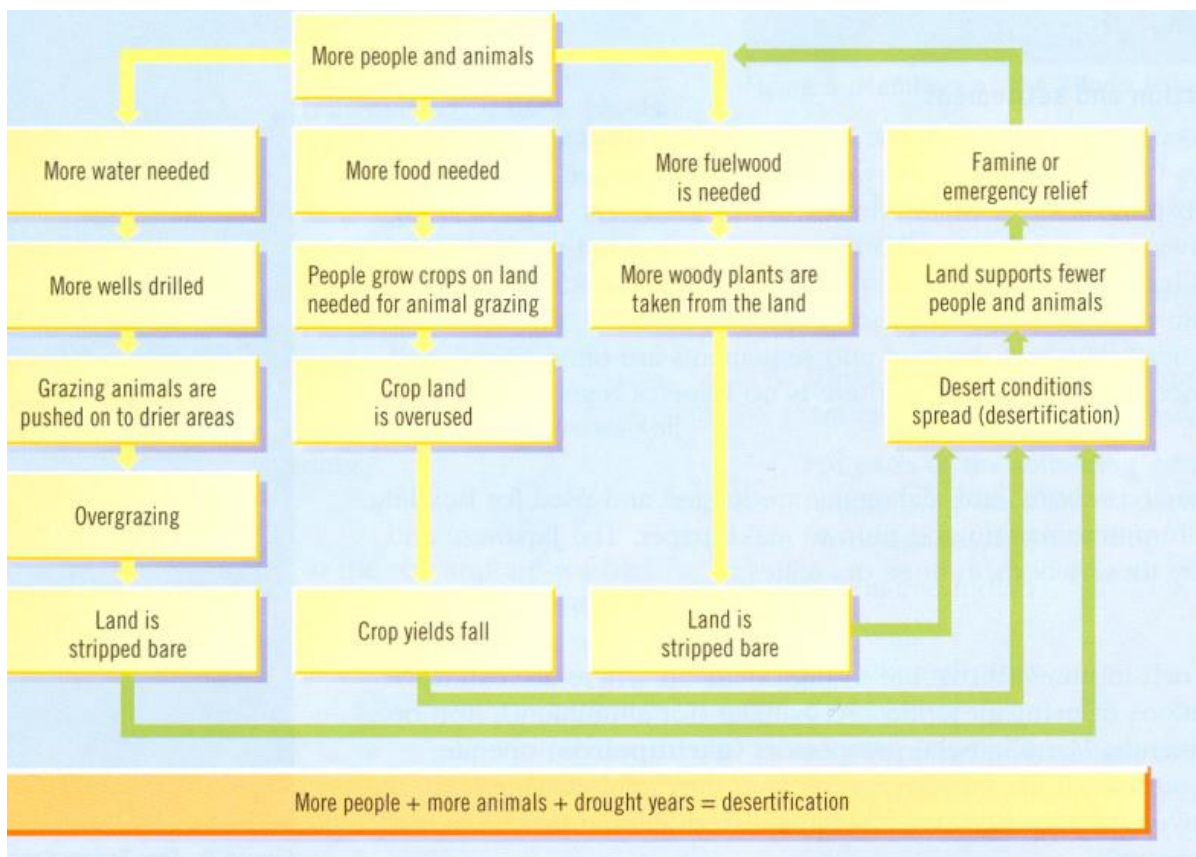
More people and animals

More water needed

More wells drilled

Grazing animals are pushed on to drier areas

Overgrazing

Land is stripped bare

More food needed

People grow crops on land needed for animal grazing

Crop land is overused

Crop yields fall

More fuelwood is needed

More woody plants are taken from the land

Land is stripped bare

Famine or emergency relief

Land supports fewer people and animals

Desert conditions spread (desertification)

More people + more animals + drought years = desertification